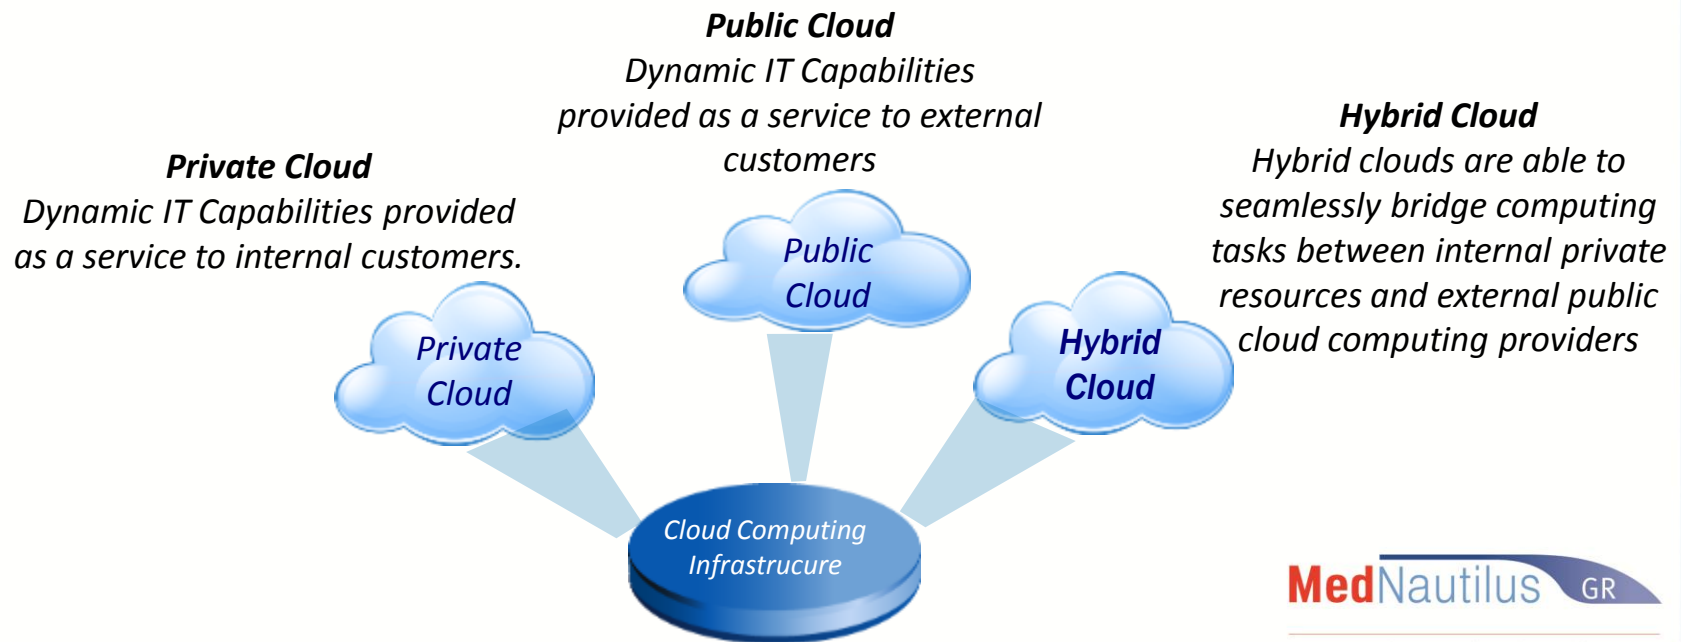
**Public Cloud**
Dynamic IT Capabilities provided as a service to external customers

**Private Cloud**
Dynamic IT Capabilities provided as a service to internal customers.

**Hybrid Cloud**
Hybrid clouds are able to seamlessly bridge computing tasks between internal private resources and external public cloud computing providers

Public Cloud

Private Cloud

Hybrid Cloud

Cloud Computing Infrastrucure

MedNautilus GR